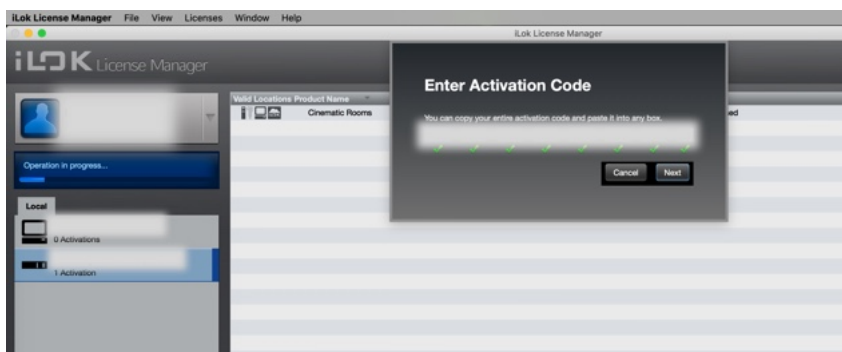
iLok License Manager File View Licenses Window Help

iLok License Manager

iLOK License Manager

Operation in progress...

Local

0 Activations

1 Activation

Valid Locations Product Name

Cinematic Rooms

ed

Enter Activation Code

You can copy your entire activation code and paste it into any box.

Cancel Next